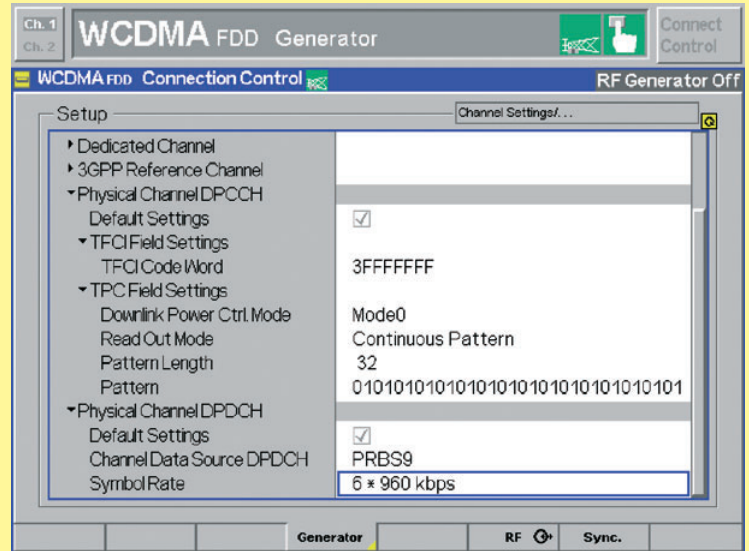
Ch. 1
Ch. 2
WCDMA FDD Generator
Connect Control

WCDMA FDD Connection Control
RF Generator Off

Setup
Channel Settings/...

| | |
|---|---|
| ▸ Dedicated Channel | |
| ▸ 3GPP Reference Channel | |
| ▾ Physical Channel DPCCH | |
| Default Settings | ☑ |
| ▾ TFCI Field Settings | |
| TFCI Code Word | 3FFFFFFF |
| ▾ TPC Field Settings | |
| Downlink Power Ctrl. Mode | Mode0 |
| Read Out Mode | Continuous Pattern |
| Pattern Length | 32 |
| Pattern | 01010101010101010101010101010101 |
| ▾ Physical Channel DPDCH | |
| Default Settings | ☑ |
| Channel Data Source DPDCH | PRBS9 |
| Symbol Rate | 6 * 960 kbps |

Generator
RF
Sync.